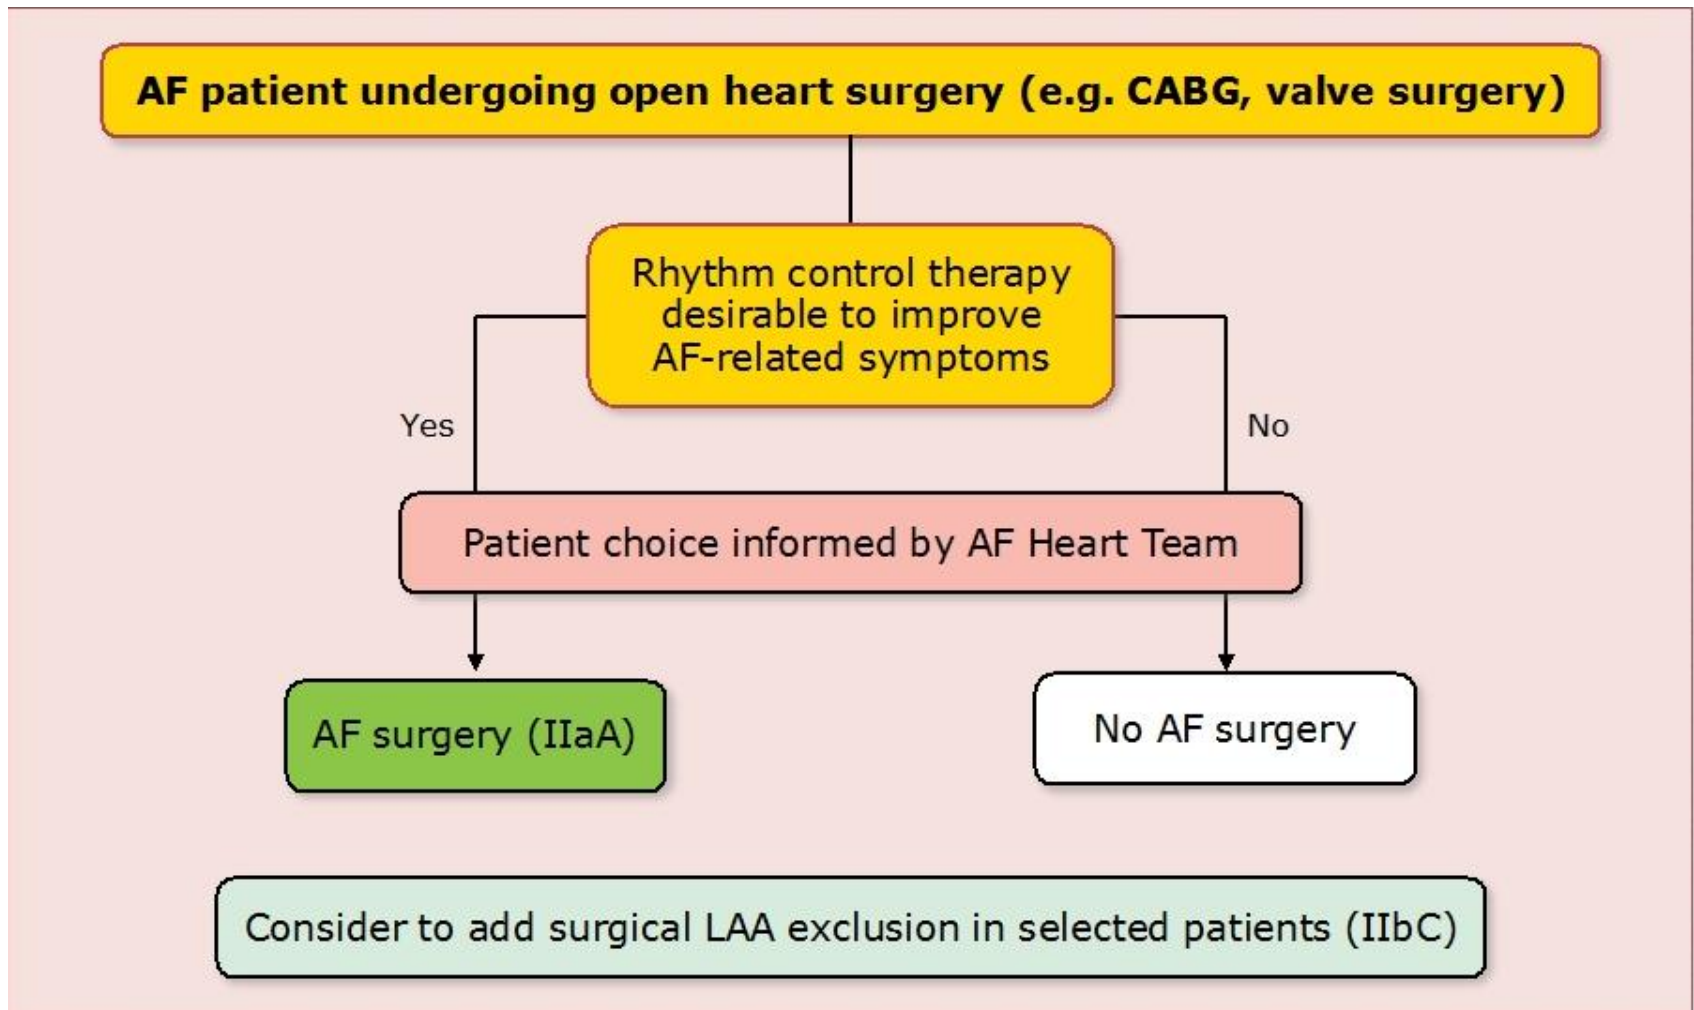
AF patient undergoing open heart surgery (e.g. CABG, valve surgery)

Rhythm control therapy desirable to improve AF-related symptoms

Yes

No

Patient choice informed by AF Heart Team

AF surgery (IIaA)

No AF surgery

Consider to add surgical LAA exclusion in selected patients (IIbC)